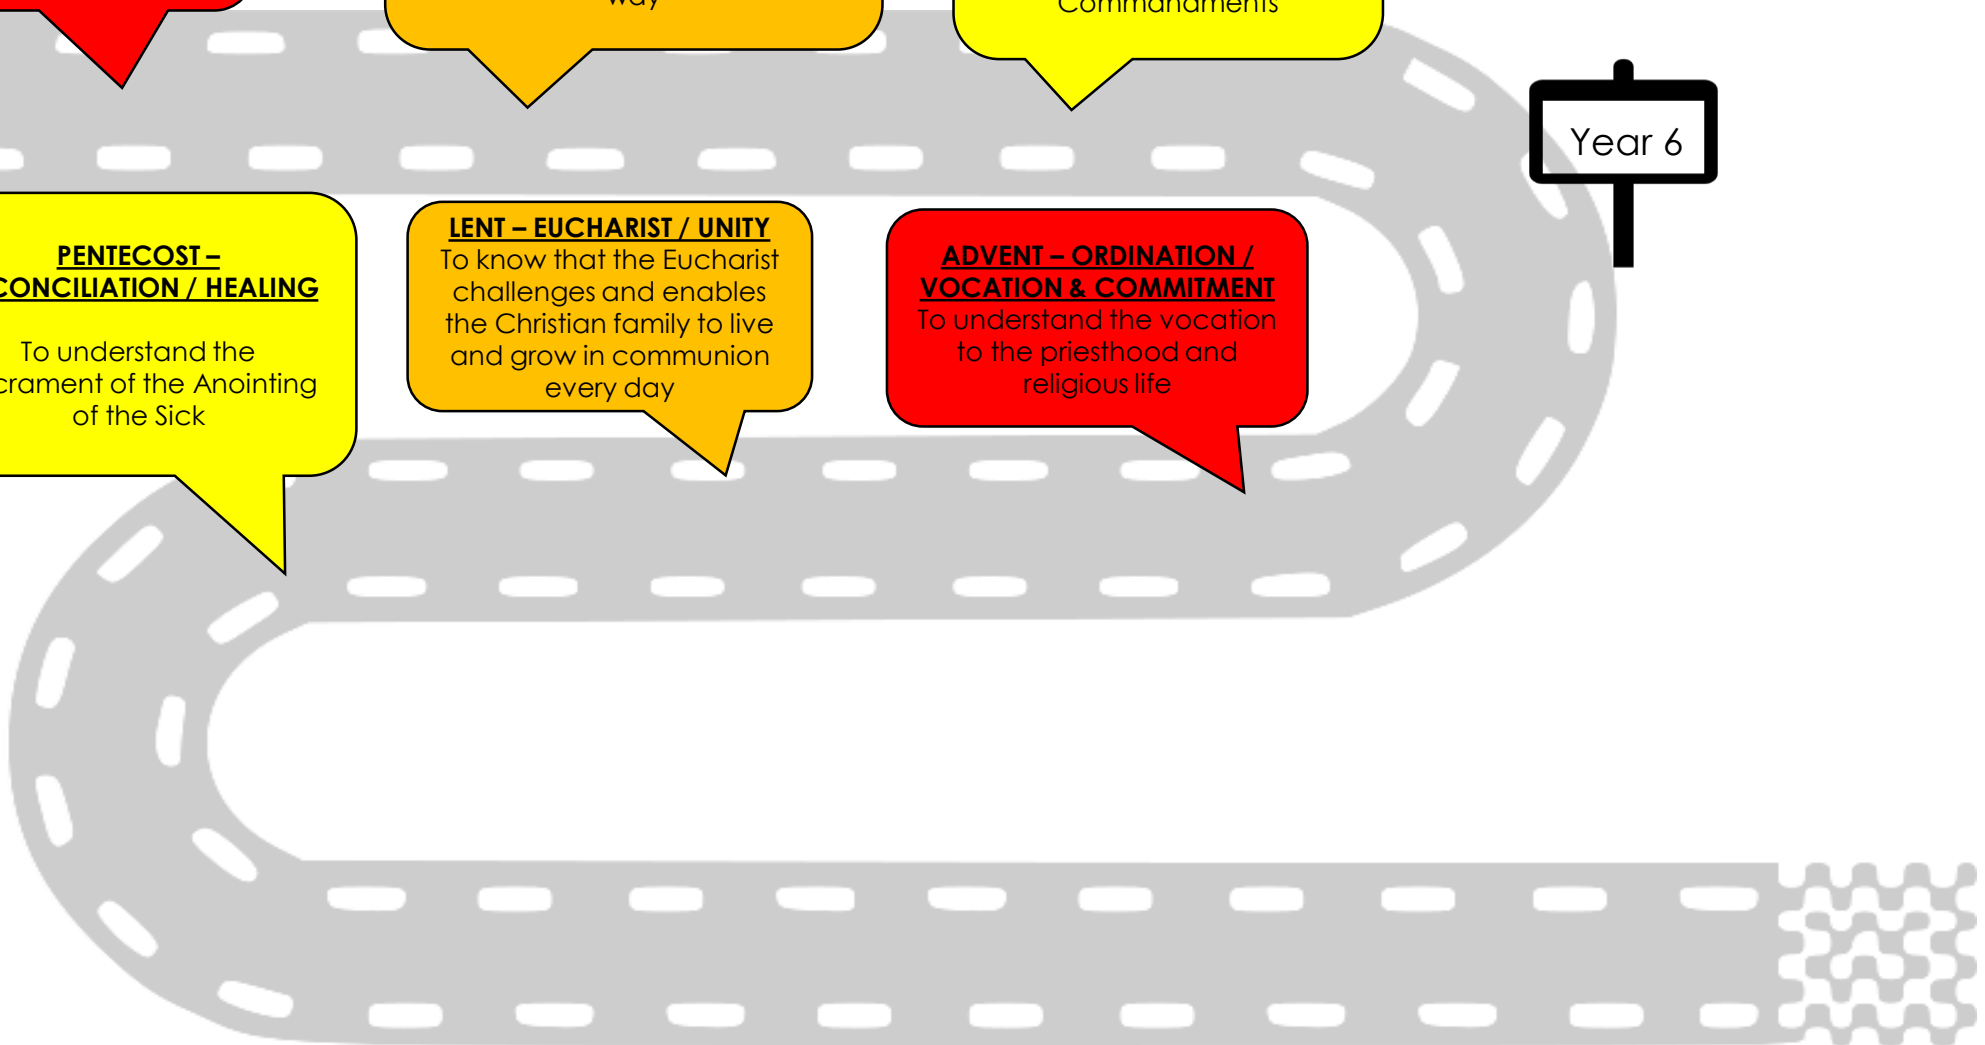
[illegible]way

Commandments

Year 6

PENTECOST – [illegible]CONCILIATION / HEALING

To understand the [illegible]crament of the Anointing of the Sick

LENT – EUCHARIST / UNITY
To know that the Eucharist challenges and enables the Christian family to live and grow in communion every day

ADVENT – ORDINATION / VOCATION & COMMITMENT
To understand the vocation to the priesthood and religious life